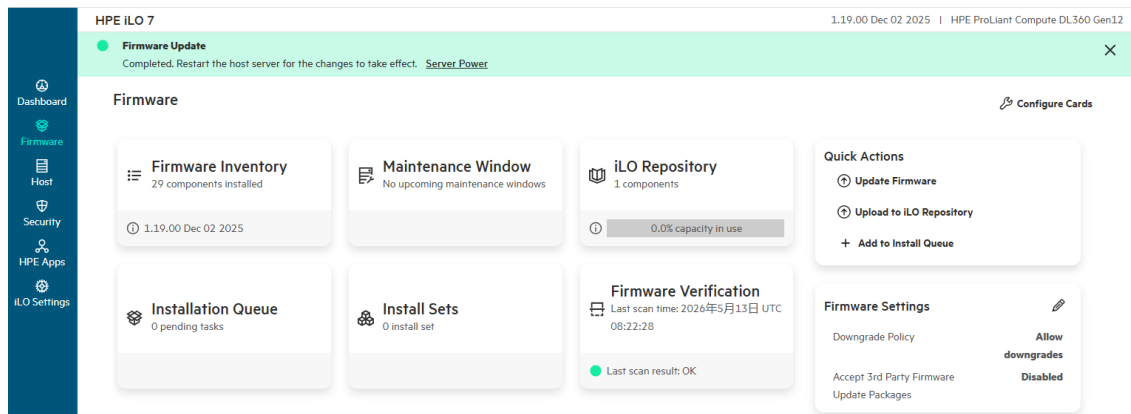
HPE iLO 7

1.19.00 Dec 02 2025 | HPE ProLiant Compute DL360 Gen12

Firmware Update
Completed. Restart the host server for the changes to take effect. Server Power

Dashboard
Firmware
Host
Security
HPE Apps
iLO Settings

Firmware

Configure Cards

Firmware Inventory
29 components installed
1.19.00 Dec 02 2025

Maintenance Window
No upcoming maintenance windows

iLO Repository
1 components
0.0% capacity in use

Quick Actions
Update Firmware
Upload to iLO Repository
+ Add to Install Queue

Installation Queue
0 pending tasks

Install Sets
0 install set

Firmware Verification
Last scan time: 2026年5月13日 UTC 08:22:28
Last scan result: OK

Firmware Settings
| Downgrade Policy | Allow downgrades |
|---|---|
| Accept 3rd Party Firmware Update Packages | Disabled |